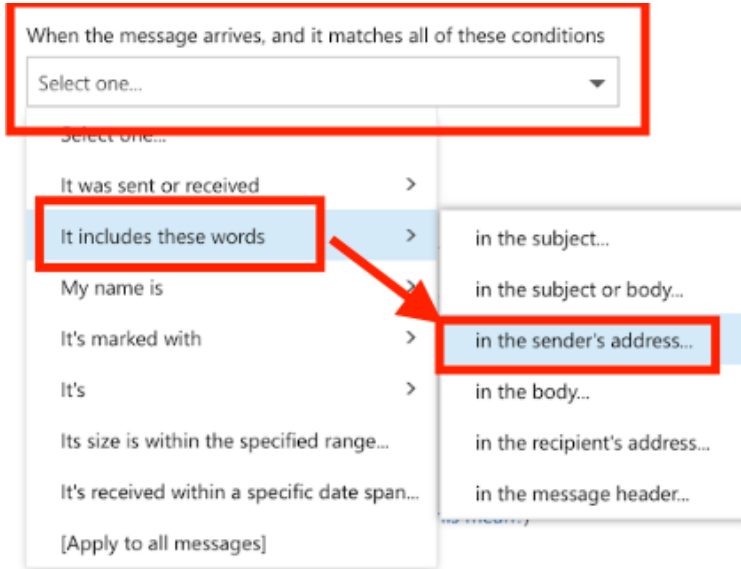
When the message arrives, and it matches all of these conditions

Select one...

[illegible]

It was sent or received >

It includes these words >

My name is

It's marked with >

It's >

Its size is within the specified range...

It's received within a specific date span...

[Apply to all messages]

in the subject...

in the subject or body...

in the sender's address...

in the body...

in the recipient's address...

in the message header...

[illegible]